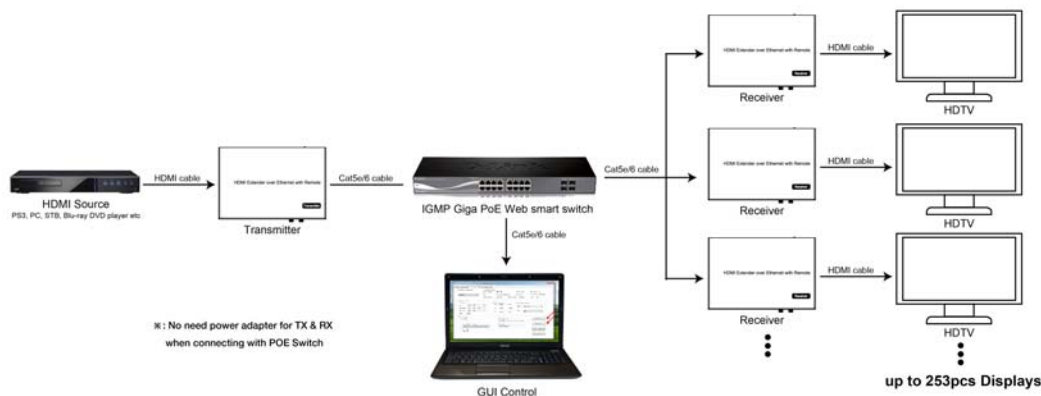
HDMI Source
PS3, PC, STB, Blu-ray DVD player etc

HDMI cable

HDMI Extender over Ethernet with Remote
Transmitter
Transmitter

Cat5e/6 cable

IGMP Giga PoE Web smart switch

Cat5e/6 cable

Cat5e/6 cable

HDMI Extender over Ethernet with Remote
Receiver
Receiver

HDMI cable

HDTV

HDMI Extender over Ethernet with Remote
Receiver
Receiver

HDMI cable

HDTV

HDMI Extender over Ethernet with Remote
Receiver
Receiver

HDMI cable

HDTV

※: No need power adapter for TX & RX
when connecting with POE Switch

GUI Control

up to 253pcs Displays